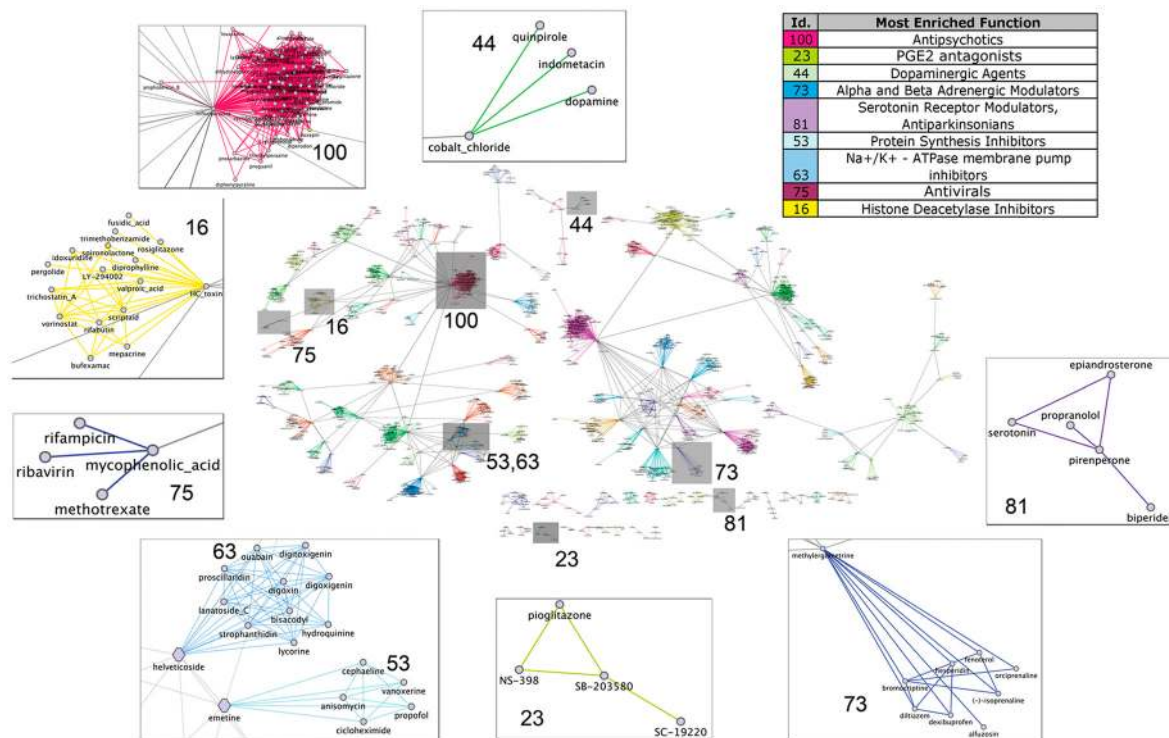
| Id. | Most Enriched Function |
|---|---|
| 100 | Antipsychotics |
| 23 | PGE2 antagonists |
| 44 | Dopaminergic Agents |
| 73 | Alpha and Beta Adrenergic Modulators |
| 81 | Serotonin Receptor Modulators, Antiparkinsonians |
| 53 | Protein Synthesis Inhibitors |
| 63 | Na+/K+ - ATPase membrane pump inhibitors |
| 75 | Antivirals |
| 16 | Histone Deacetylase Inhibitors |

100

44
quinpirole
indometacin
dopamine
cobalt_chloride

16
fusidic_acid
trimethobenzamide
spironolactone
rosiglitazone
idoxuridine
dipropylline
pergolide
LY-294002
trichostatin_A
valproic_acid
HC_toxin
vorinostat
scriptaid
rifabutin
mepacrine
bufexamac

44
16
100
75
53,63
73
81
23

rifampicin
ribavirin
mycophenolic_acid
methotrexate
75

epiandrosterone
propranolol
serotonin
pirenperone
biperiden
81

63
ouabain
digitoxigenin
proscillaridin
digoxigenin
digoxin
lanatoside_C
bisacodyl
strophanthidin
hydroquinine
lycorine
helveticoside
53
cephaeline
vanoxerine
anisomycin
propofol
emetine
cicloheximide

pioglitazone
NS-398
SB-203580
23
SC-19220

methylergometrine
fenoterol
orciprenaline
bromocriptine
(-)-isoprenaline
diltiazem
dexibuprofen
alfuzosin
73